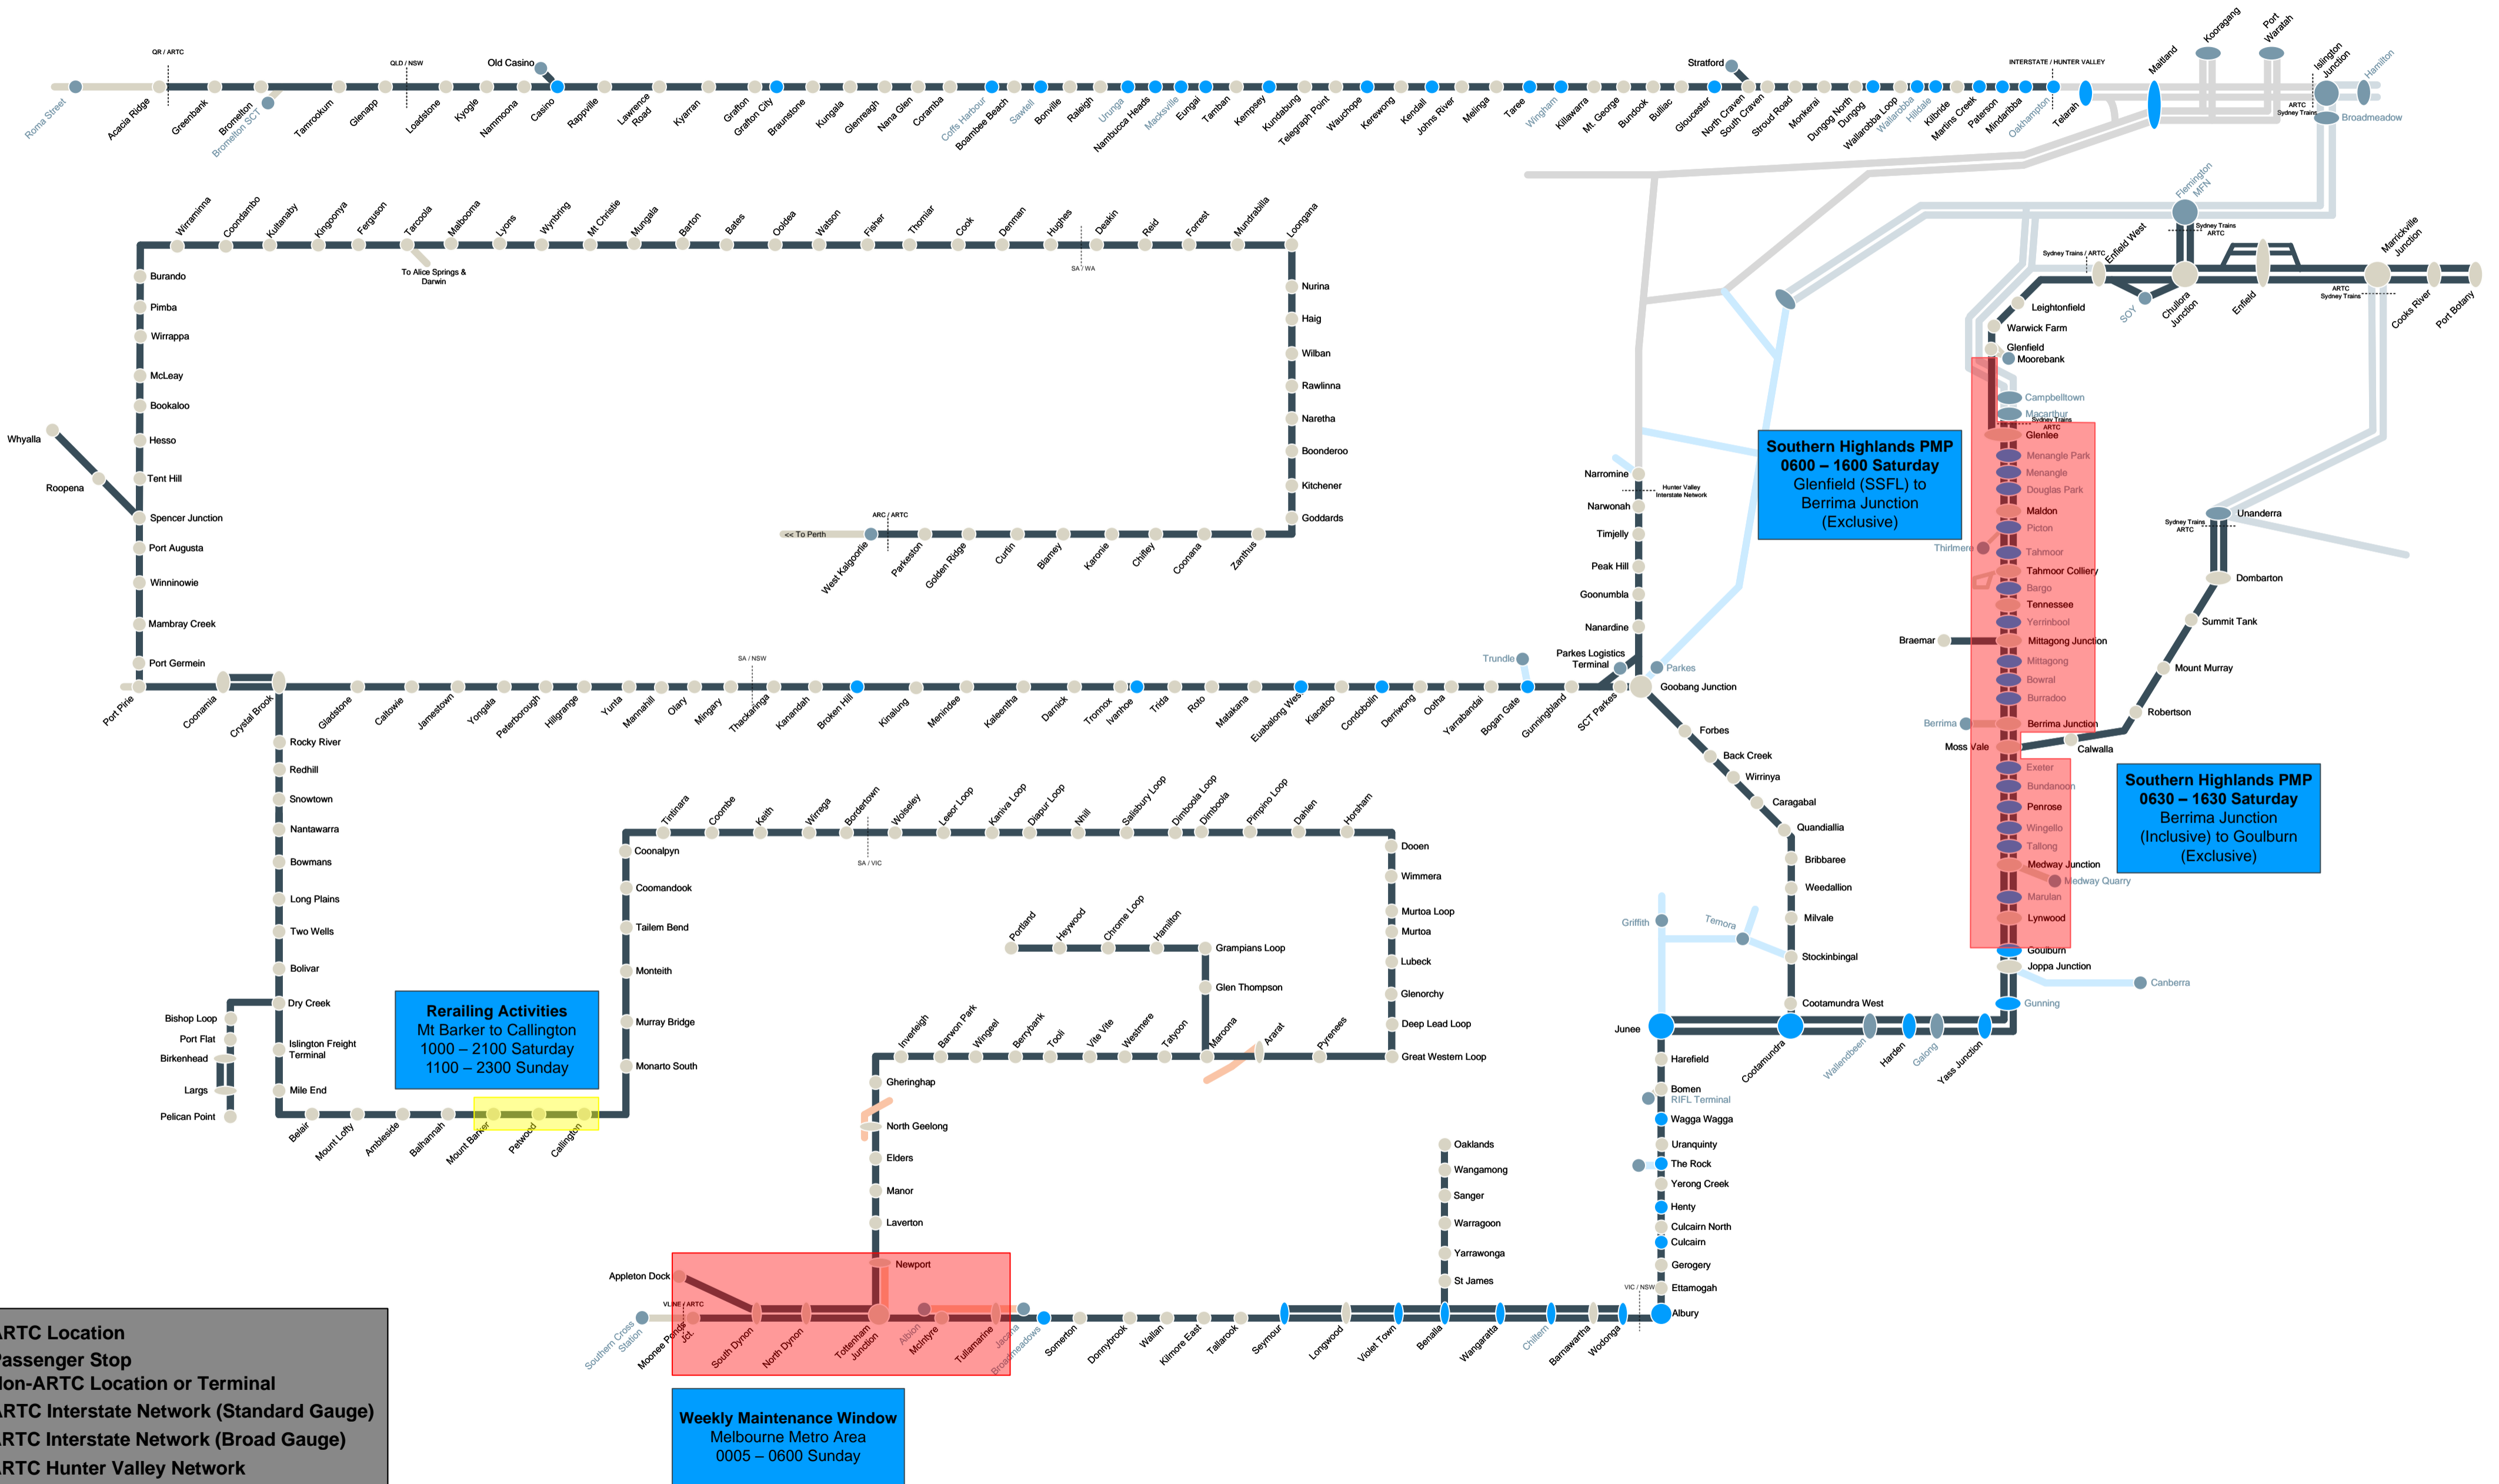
QR / ARTC
QLD / NSW
Old Casino
Stratford
INTERSTATE / HUNTER VALLEY
Roma Street
Acacia Ridge
Greenbank
Bromelton
Bromelton SCT
Tamrookum
Glenapp
Loadstone
Kyogle
Nammoona
Casino
Rappville
Lawrence Road
Kyarran
Grafton
Grafton City
Braunstone
Kungala
Glenreagh
Nana Glen
Coramba
Coffs Harbour
Boambee Beach
Sawtell
Bonville
Raleigh
Urunga
Nambucca Heads
Macksville
Eungai
Tamban
Kempsey
Kundabung
Telegraph Point
Wauchope
Kerewong
Kendall
Johns River
Melinga
Taree
Wingham
Killawarra
Mt. George
Bundook
Bulliac
Gloucester
North Craven
South Craven
Stroud Road
Monkerai
Dungog North
Dungog
Wallarobba Loop
Wallarobba
Hilldale
Kilbride
Martins Creek
Paterson
Mindaribba
Oakhampton
Telarah
Maitland
Kooragang
Port Waratah
Islington Junction
Hamilton
ARTC
Sydney Trains
Broadmeadow
Flemington MFN
Sydney Trains ARTC
Sydney Trains / ARTC
Enfield West
Marrickville Junction
ARTC
Sydney Trains
SOY
Chullora Junction
Enfield
Cooks River
Port Botany
Leightonfield
Warwick Farm
Glenfield
Moorebank
Campbelltown
Macarthur
Sydney Trains
ARTC
Glenlee
Menangle Park
Menangle
Douglas Park
Maldon
Picton
Thirlmere
Tahmoor
Tahmoor Colliery
Bargo
Tennessee
Yerrinbool
Braemar
Mittagong Junction
Mittagong
Bowral
Burradoo
Berrima
Berrima Junction
Moss Vale
Calwalla
Exeter
Bundanoon
Penrose
Wingello
Tallong
Medway Junction
Medway Quarry
Marulan
Lynwood
Goulburn
Joppa Junction
Gunning
Canberra
Sydney Trains ARTC
Unanderra
Dombarton
Summit Tank
Mount Murray
Robertson
Southern Highlands PMP
0600 – 1600 Saturday
Glenfield (SSFL) to
Berrima Junction
(Exclusive)
Southern Highlands PMP
0630 – 1630 Saturday
Berrima Junction
(Inclusive) to Goulburn
(Exclusive)
Wirraminna
Coondambo
Kultanaby
Kingoonya
Ferguson
Tarcoola
Malbooma
Lyons
Wynbring
Mt Christie
Mungala
Barton
Bates
Ooldea
Watson
Fisher
Thomiar
Cook
Denman
Hughes
Deakin
Reid
Forrest
Mundrabilla
Loongana
To Alice Springs & Darwin
SA / WA
Burando
Pimba
Wirrappa
McLeay
Bookaloo
Hesso
Tent Hill
Spencer Junction
Port Augusta
Winninowie
Mambray Creek
Port Germein
Whyalla
Roopena
Nurina
Haig
Wilban
Rawlinna
Naretha
Boonderoo
Kitchener
Goddards
ARC / ARTC
<< To Perth
West Kalgoorlie
Parkeston
Golden Ridge
Curtin
Blamey
Karonie
Chifley
Coonana
Zanthus
Narromine
Hunter Valley Interstate Network
Narwonah
Timjelly
Peak Hill
Goonumbla
Nanardine
Trundle
Parkes Logistics Terminal
Parkes
Goobang Junction
SA / NSW
Port Pirie
Coonamia
Crystal Brook
Gladstone
Caltowie
Jamestown
Yongala
Peterborough
Hillgrange
Yunta
Mannahill
Olary
Mingary
Thackaringa
Kanandah
Broken Hill
Kinalung
Menindee
Kaleentha
Darnick
Tronnox
Ivanhoe
Trida
Roto
Matakana
Euabalong West
Kiacatoo
Condobolin
Derriwong
Ootha
Yarrabandai
Bogan Gate
Gunningbland
SCT Parkes
Forbes
Back Creek
Wirrinya
Caragabal
Quandialla
Bribbaree
Weedallion
Milvale
Stockinbingal
Cootamundra West
Griffith
Temora
Junee
Cootamundra
Wallendbeen
Harden
Galong
Yass Junction
Rocky River
Redhill
Snowtown
Nantawarra
Bowmans
Long Plains
Two Wells
Bolivar
Dry Creek
Islington Freight Terminal
Mile End
Bishop Loop
Port Flat
Birkenhead
Largs
Pelican Point
Belair
Mount Lofty
Ambleside
Balhannah
Mount Barker
Petwood
Callington
Rerailing Activities
Mt Barker to Callington
1000 – 2100 Saturday
1100 – 2300 Sunday
Tintinara
Coombe
Keith
Wirrega
Bordertown
SA / VIC
Wolseley
Lesor Loop
Kaniva Loop
Diapur Loop
Nhill
Salisbury Loop
Dimboola Loop
Dimboola
Pimpino Loop
Dahlen
Horsham
Coonalpyn
Coomandook
Tailem Bend
Monteith
Murray Bridge
Monarto South
Dooen
Wimmera
Murtoa Loop
Murtoa
Lubeck
Glenorchy
Deep Lead Loop
Great Western Loop
Portland
Heywood
Chrome Loop
Hamilton
Grampians Loop
Glen Thompson
Inverleigh
Barwon Park
Wingeel
Berrybank
Tooli
Vite Vite
Westmere
Tatyoon
Maroona
Ararat
Pyrenees
Gheringhap
North Geelong
Elders
Manor
Laverton
Newport
Appleton Dock
VLINE / ARTC
Southern Cross Station
Moonee Ponds Jct.
South Dynon
North Dynon
Tottenham Junction
Albion
McIntyre
Tullamarine
Jacana
Broadmeadows
Somerton
Donnybrook
Wallan
Kilmore East
Tallarook
Seymour
Longwood
Violet Town
Benalla
Wangaratta
Chiltern
Barnawartha
Wodonga
VIC / NSW
Albury
Harefield
Bomen
RIFL Terminal
Wagga Wagga
Uranquinty
The Rock
Yerong Creek
Henty
Culcairn North
Culcairn
Gerogery
Ettamogah
Oaklands
Wangamong
Sanger
Warragoon
Yarrawonga
St James
Weekly Maintenance Window
Melbourne Metro Area
0005 – 0600 Sunday
ARTC Location
Passenger Stop
Non-ARTC Location or Terminal
ARTC Interstate Network (Standard Gauge)
ARTC Interstate Network (Broad Gauge)
ARTC Hunter Valley Network